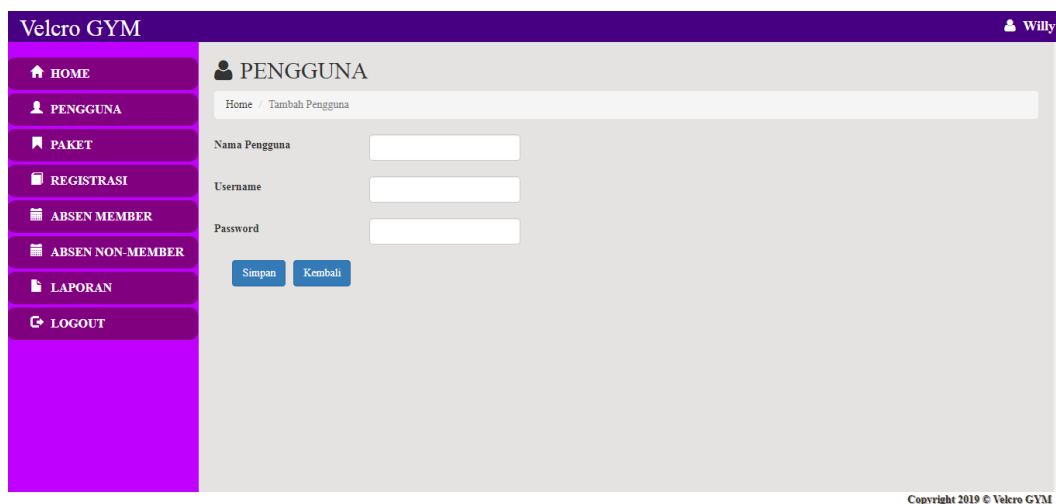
Velcro GYM
Willy

HOME
PENGGUNA
PAKET
REGISTRASI
ABSEN MEMBER
ABSEN NON-MEMBER
LAPORAN
LOGOUT

PENGGUNA

Home / Tambah Pengguna

Nama Pengguna

Username

Password

Simpan Kembali

Copyright 2019 © Velcro GYM